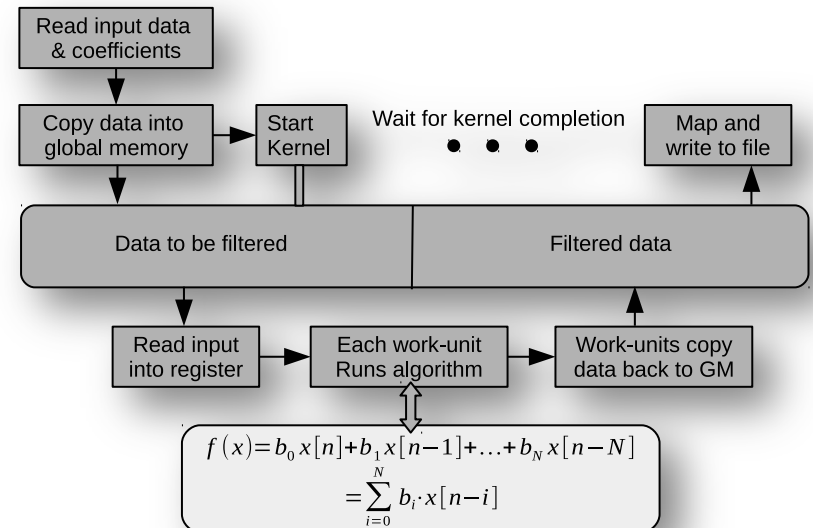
Read input data & coefficients

Copy data into global memory

Start Kernel

Wait for kernel completion

Map and write to file

Data to be filtered

Filtered data

Read input into register

Each work-unit Runs algorithm

Work-units copy data back to GM

$f(x) = b_0 x[n] + b_1 x[n-1] + \ldots + b_N x[n-N]$
$= \sum_{i=0}^{N} b_i \cdot x[n-i]$